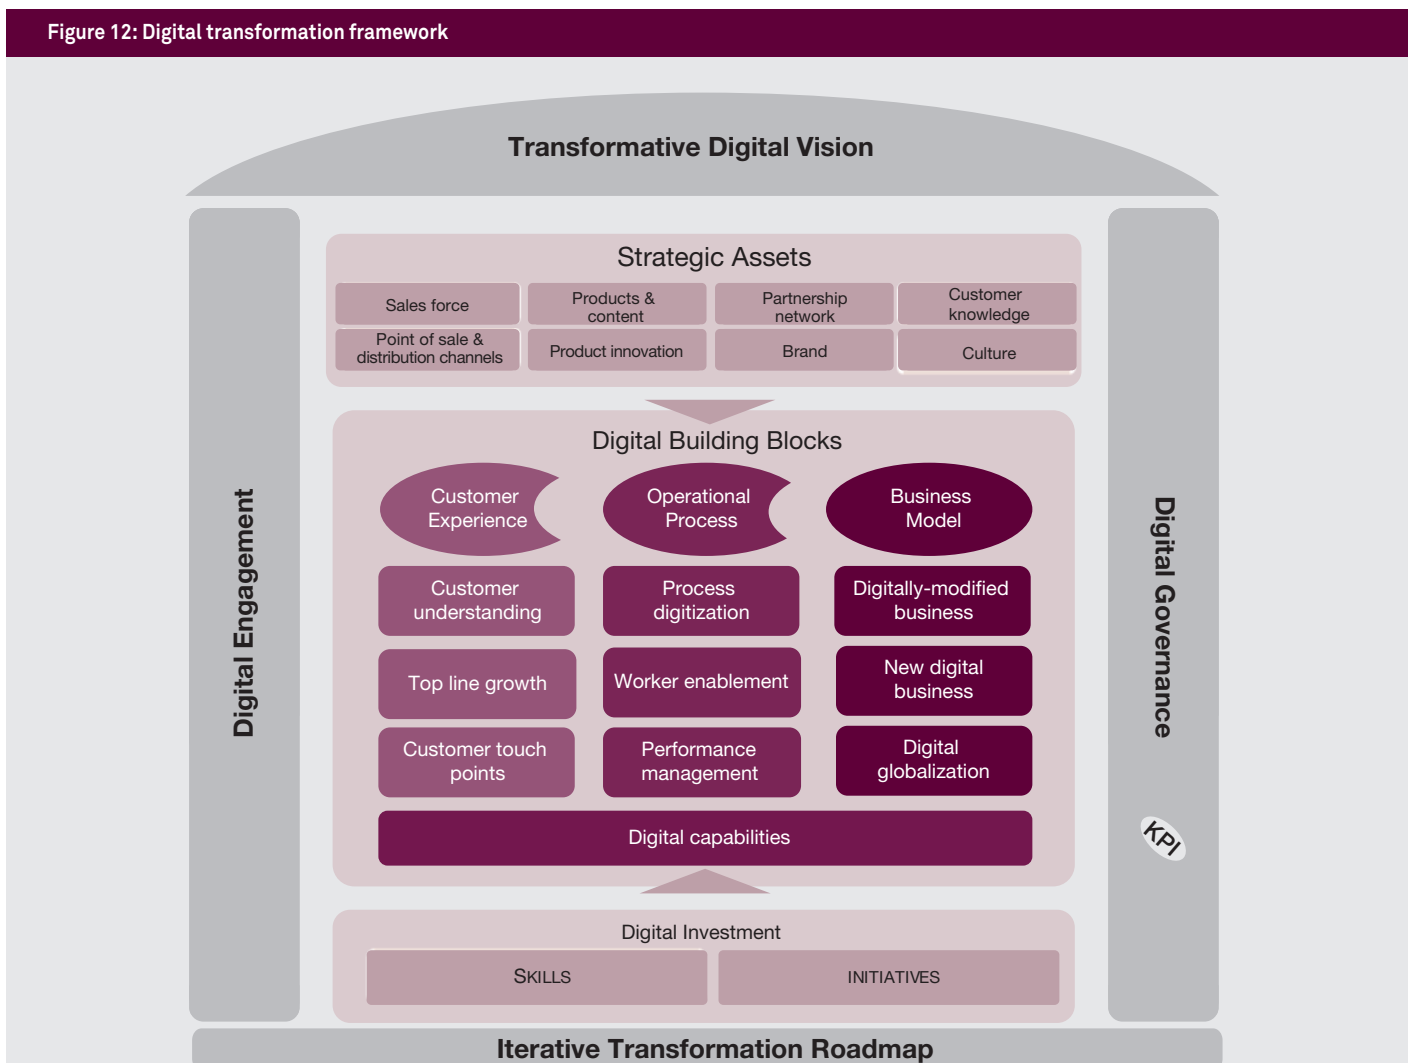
Figure 12: Digital transformation framework

Transformative Digital Vision

Digital Engagement

Strategic Assets

| Sales force | Products & content | Partnership network | Customer knowledge |
|---|---|---|---|
| Point of sale & distribution channels | Product innovation | Brand | Culture |

Digital Building Blocks

Customer Experience

Operational Process

Business Model

Customer understanding

Process digitization

Digitally-modified business

Top line growth

Worker enablement

New digital business

Customer touch points

Performance management

Digital globalization

Digital capabilities

Digital Investment

SKILLS

INITIATIVES

Digital Governance

KPI

Iterative Transformation Roadmap